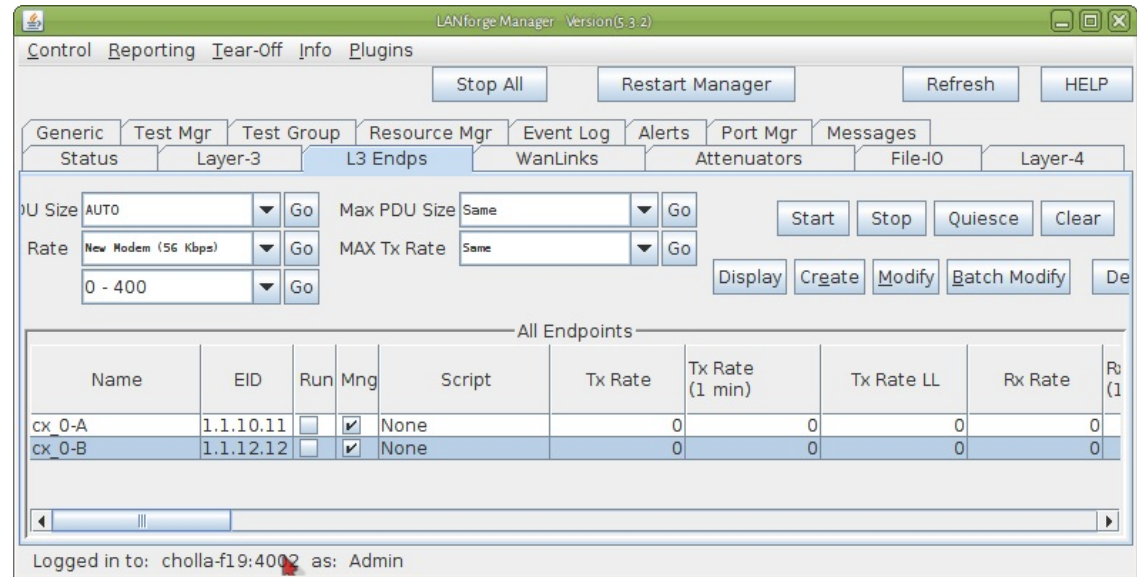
LANforge Manager Version(5.3.2)

Control Reporting Tear-Off Info Plugins

Stop All Restart Manager Refresh HELP

Generic Test Mgr Test Group Resource Mgr Event Log Alerts Port Mgr Messages
Status Layer-3 L3 Endps WanLinks Attenuators File-IO Layer-4

DU Size AUTO Go Max PDU Size Same Go
Rate New Modem (56 Kbps) Go MAX Tx Rate Same Go
0 - 400 Go

Start Stop Quiesce Clear
Display Create Modify Batch Modify De

All Endpoints

| Name | EID | Run | Mng | Script | Tx Rate | Tx Rate (1 min) | Tx Rate LL | Rx Rate | R (1 |
|---|---|---|---|---|---|---|---|---|---|
| cx_0-A | 1.1.10.11 | | ✔ | None | 0 | 0 | 0 | 0 | |
| cx_0-B | 1.1.12.12 | | ✔ | None | 0 | 0 | 0 | 0 | |

Logged in to: cholla-f19:4002 as: Admin